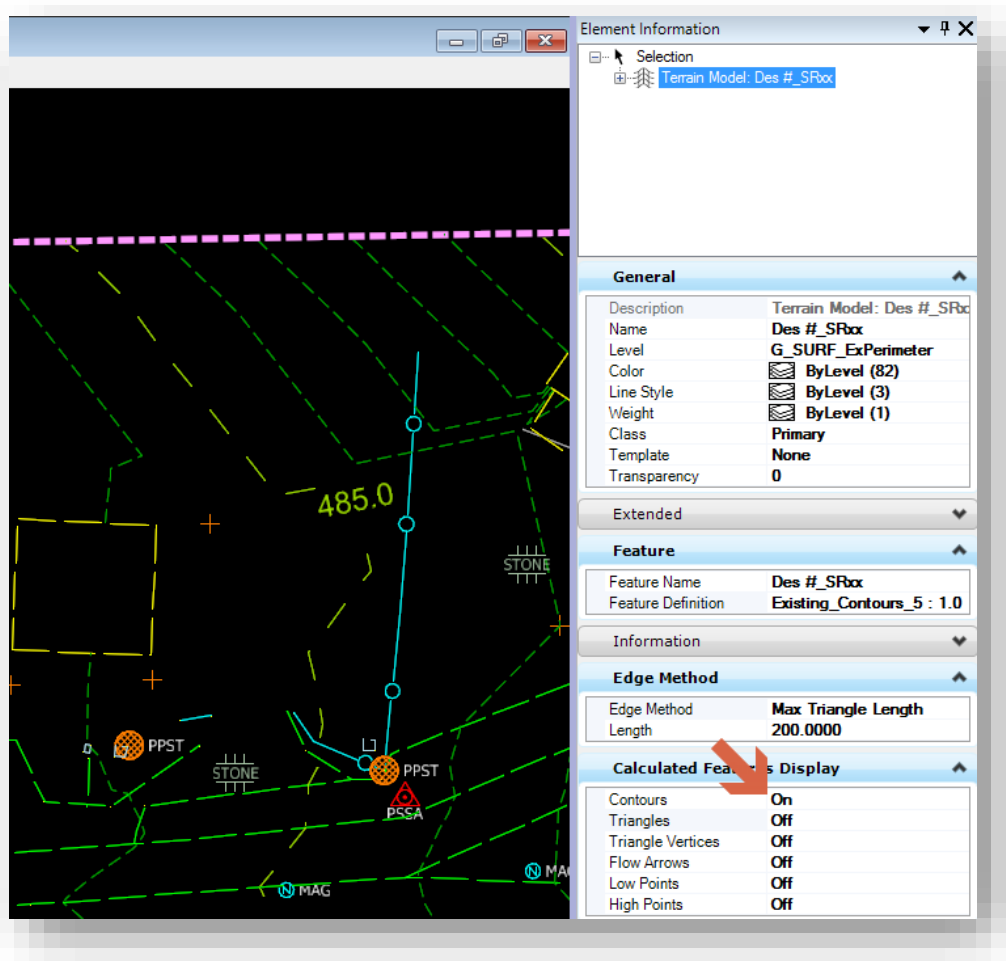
485.0

STONE

PPST

STONE

PPST

PSSA

MAG

MAG

Element Information

Selection

Terrain Model: Des #_SRxx

General

| | |
|---|---|
| Description | Terrain Model: Des #_SRxx |
| Name | Des #_SRxx |
| Level | G_SURF_ExPerimeter |
| Color | ByLevel (82) |
| Line Style | ByLevel (3) |
| Weight | ByLevel (1) |
| Class | Primary |
| Template | None |
| Transparency | 0 |

Extended

Feature

| | |
|---|---|
| Feature Name | Des #_SRxx |
| Feature Definition | Existing_Contours_5 : 1.0 |

Information

Edge Method

| | |
|---|---|
| Edge Method | Max Triangle Length |
| Length | 200.0000 |

Calculated Fea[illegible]s Display

| | |
|---|---|
| Contours | On |
| Triangles | Off |
| Triangle Vertices | Off |
| Flow Arrows | Off |
| Low Points | Off |
| High Points | Off |